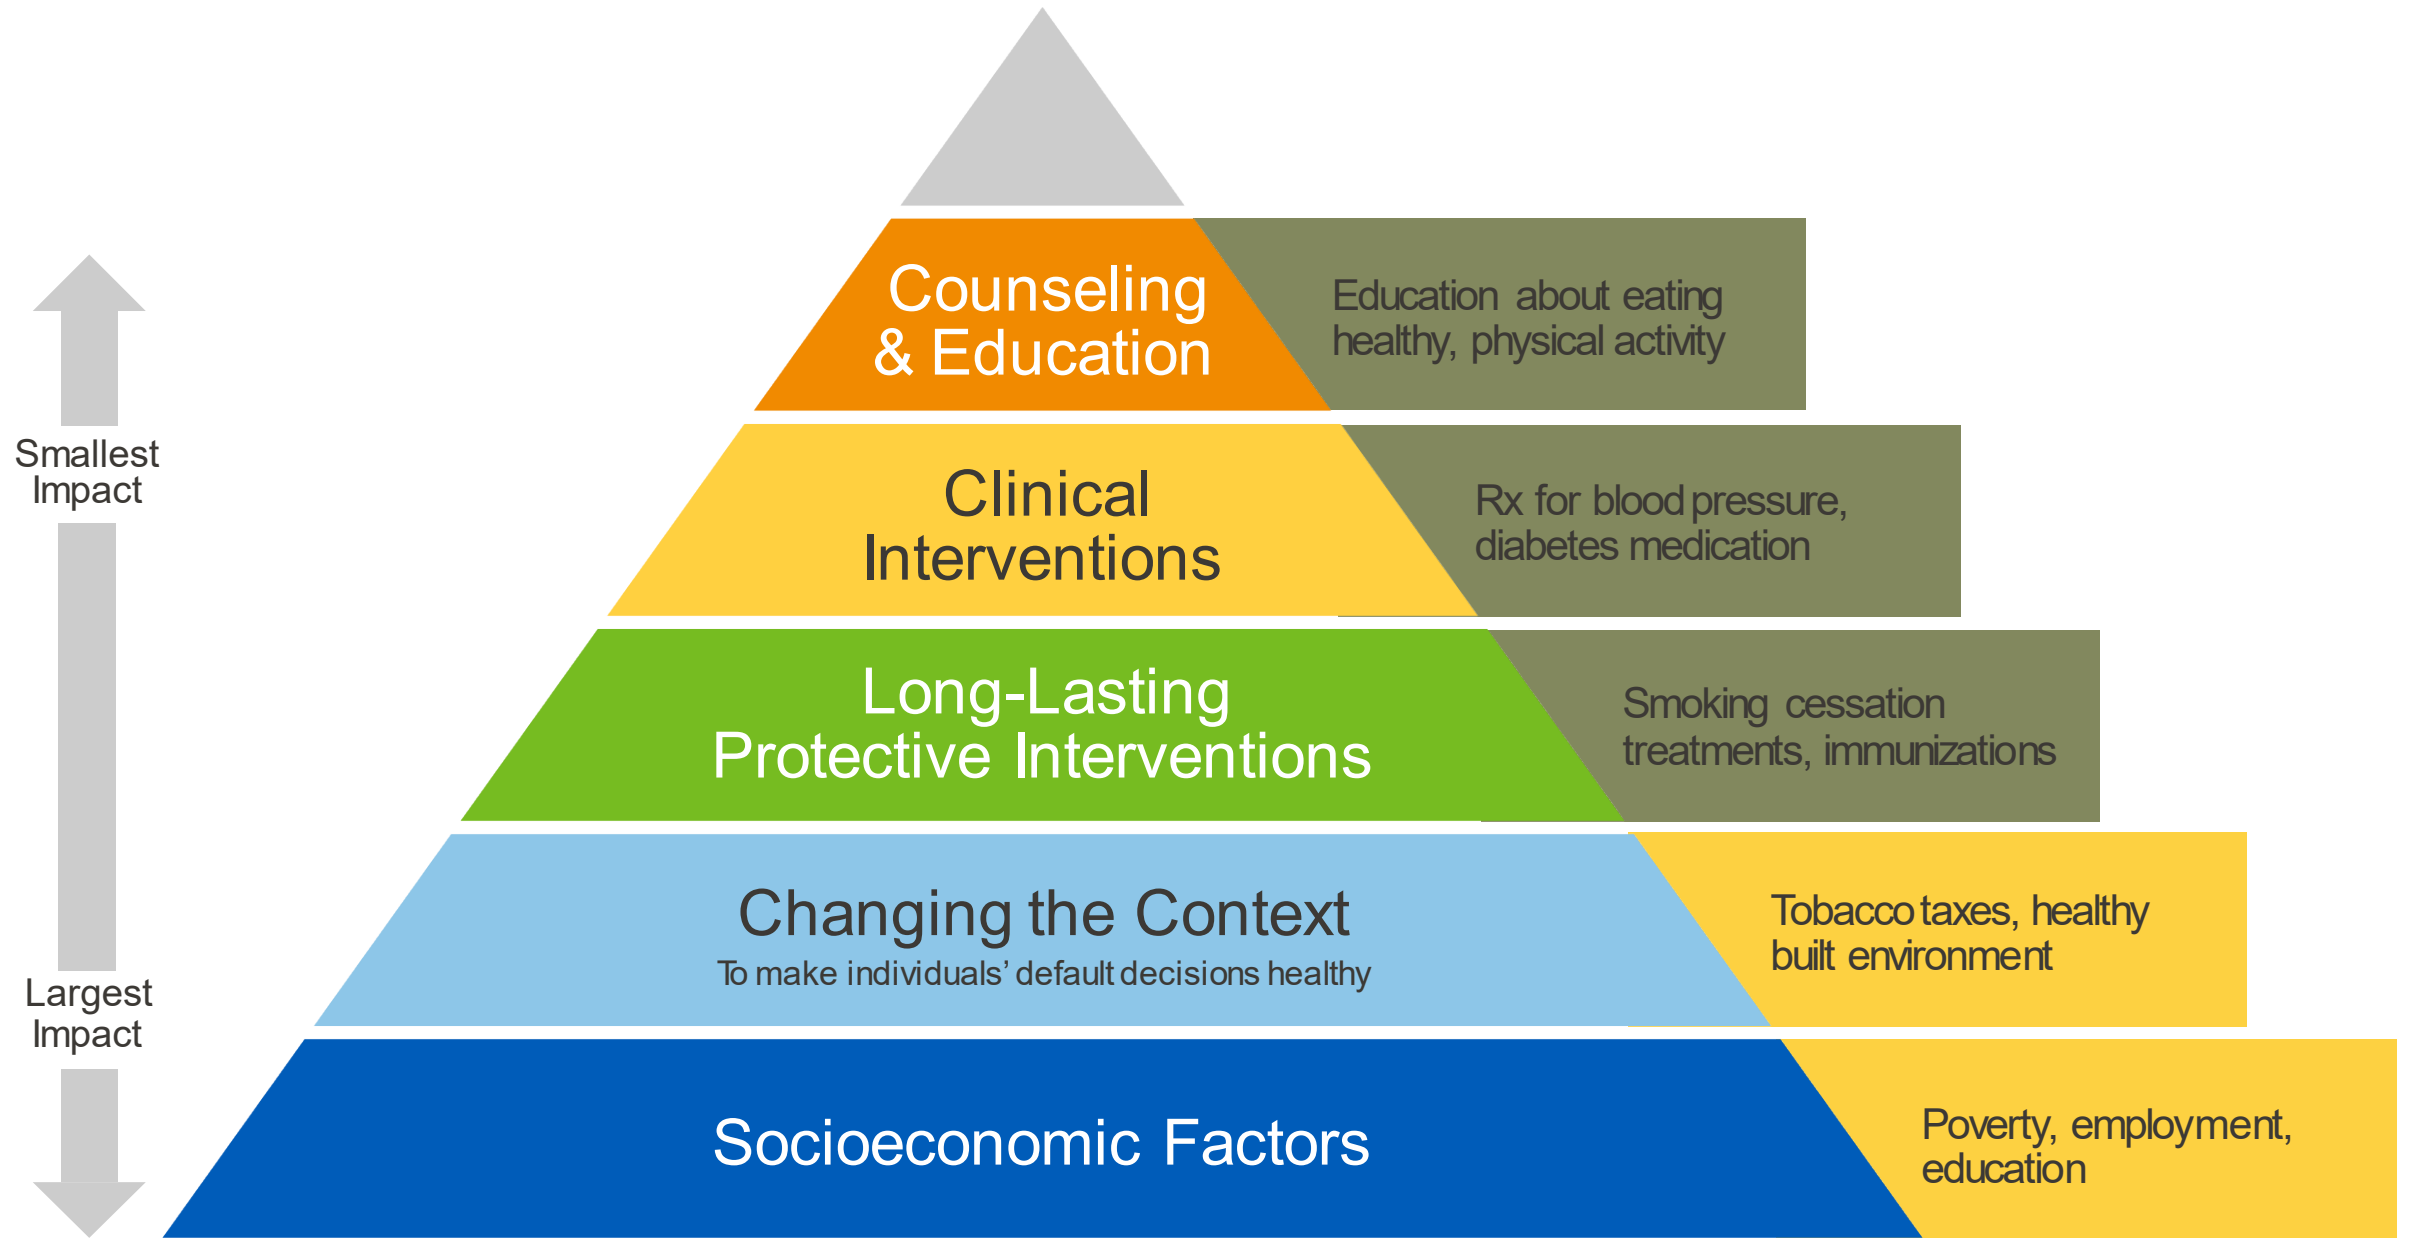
Smallest Impact

Largest Impact

Counseling & Education

Education about eating healthy, physical activity

Clinical Interventions

Rx for blood pressure, diabetes medication

Long-Lasting Protective Interventions

Smoking cessation treatments, immunizations

Changing the Context

To make individuals' default decisions healthy

Tobacco taxes, healthy built environment

Socioeconomic Factors

Poverty, employment, education